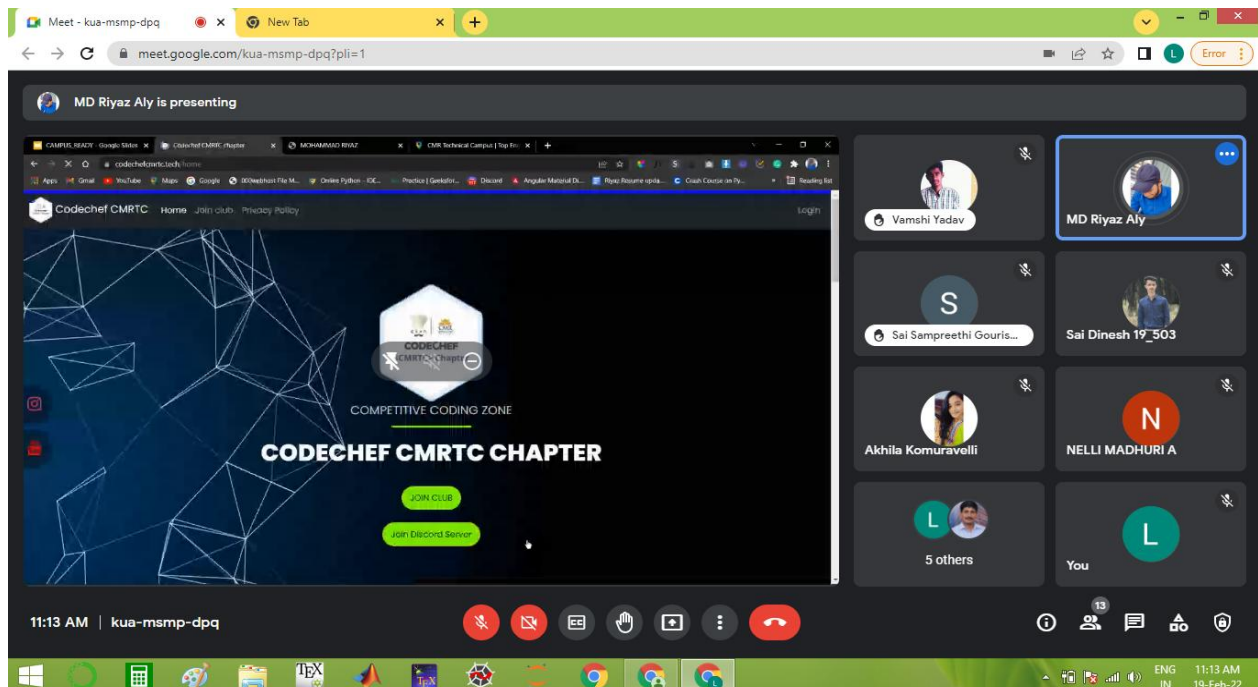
Meet - kua-msmp-dpq
New Tab
meet.google.com/kua-msmp-dpq?pli=1
L
Error

MD Riyaz Aly is presenting

CAMPUS_READY - Google Slides
Codechef CMRTC chapter
MOHAMMAD RIYAZ
CMR Technical Campus | Top En
codechefcmrtc.tech/home
Apps Gmail YouTube Maps Google 000webhost File M... Online Python - IDE... Practice | GeeksforG... Discord Angular Material Di... Riyaz Resume upda... Crash Course on Py... Reading list

Codechef CMRTC Home Join club Privacy Policy Login

CODECHEF
CMRTC Chapter

COMPETITIVE CODING ZONE
CODECHEF CMRTC CHAPTER
JOIN CLUB
Join Discord Server

Vamshi Yadav
MD Riyaz Aly
S
Sai Sampreethi Gouris...
Sai Dinesh 19_503
Akhila Komuravelli
N
NELLI MADHURI A
L
5 others
L
You

11:13 AM | kua-msmp-dpq
13

ENG IN
11:13 AM
19-Feb-22